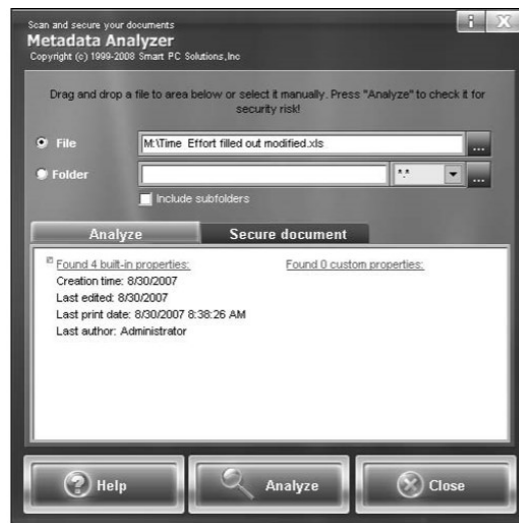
Scan and secure your documents
Metadata Analyzer
Copyright (c) 1999-2008 Smart PC Solutions,Inc

Drag and drop a file to area below or select it manually. Press "Analyze" to check it for security risk!

File M:\Time Effort filled out modified.xls ...

Folder *.* ...

Include subfolders

Analyze Secure document

Found 4 built-in properties:
Creation time: 8/30/2007
Last edited: 8/30/2007
Last print date: 8/30/2007 8:38:26 AM
Last author: Administrator

Found 0 custom properties:

Help Analyze Close